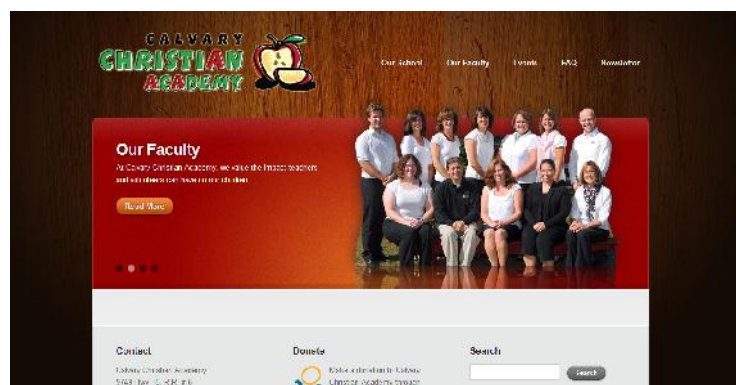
CALVARY CHRISTIAN ACADEMY

Our School Our Faculty Events FAQ Newsletter

Our Faculty

At Calvary Christian Academy, we value the finest teachers and educators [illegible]

Read More

Contact

Calvary Christian Academy
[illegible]

Donate

Make a donation to Calvary Christian Academy through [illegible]

Search

Search